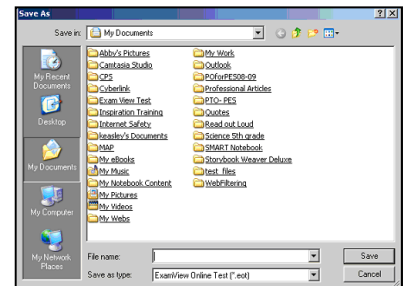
Save As

?  X

Save in: My Documents

My Recent Documents

Desktop

My Documents

My Computer

My Network Places

Abby's Pictures
Camtasia Studio
CPS
Cyberlink
Exam View Test
Inspiration Training
Internet Safety
keasley's Documents
MAP
My eBooks
My Music
My Notebook Content
My Pictures
My Videos
My Webs

My Work
Outlook
PDforPES08-09
Professional Articles
PTO- PES
Quotes
Read out Loud
Science 5th grade
SMART Notebook
Storybook Weaver Deluxe
test_files
WebFiltering

File name:

Save as type: ExamView Online Test (*.eot)

Save

Cancel